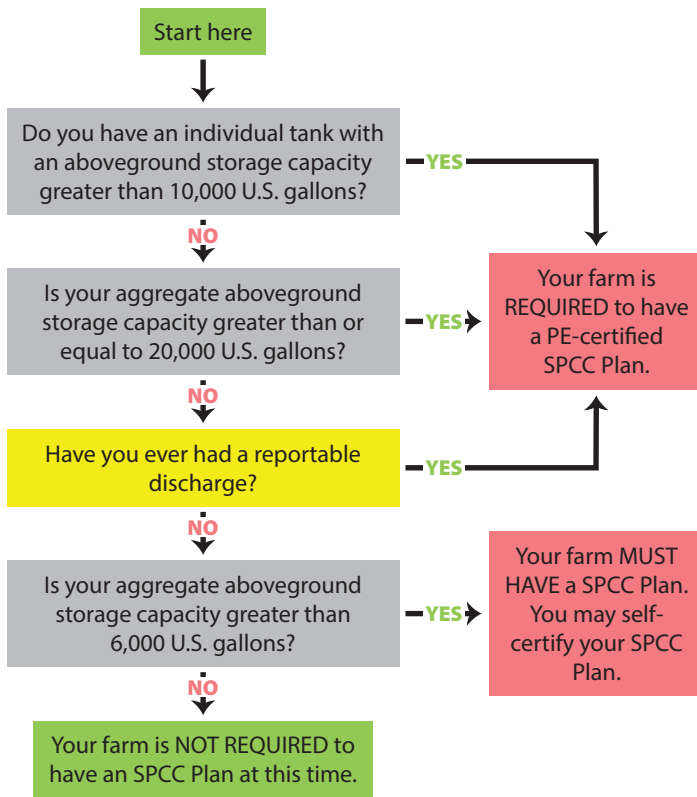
Start here

Do you have an individual tank with an aboveground storage capacity greater than 10,000 U.S. gallons?

YES

NO

Is your aggregate aboveground storage capacity greater than or equal to 20,000 U.S. gallons?

YES

Your farm is REQUIRED to have a PE-certified SPCC Plan.

NO

Have you ever had a reportable discharge?

YES

NO

Is your aggregate aboveground storage capacity greater than 6,000 U.S. gallons?

YES

Your farm MUST HAVE a SPCC Plan. You may self-certify your SPCC Plan.

NO

Your farm is NOT REQUIRED to have an SPCC Plan at this time.